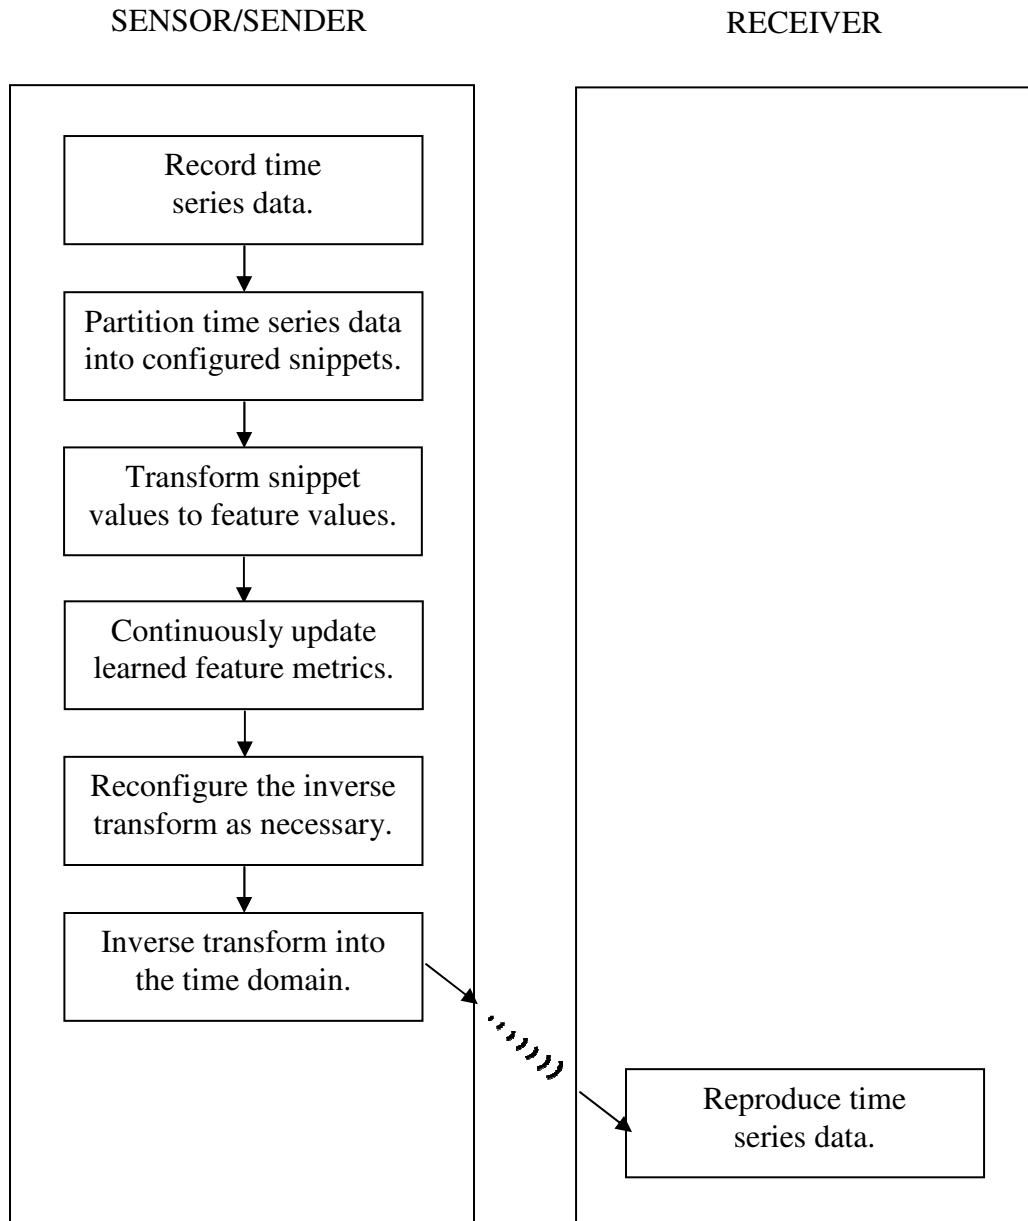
SENSOR/SENDER

RECEIVER

Record time series data.

Partition time series data into configured snippets.

Transform snippet values to feature values.

Continuously update learned feature metrics.

Reconfigure the inverse transform as necessary.

Inverse transform into the time domain.

Reproduce time series data.